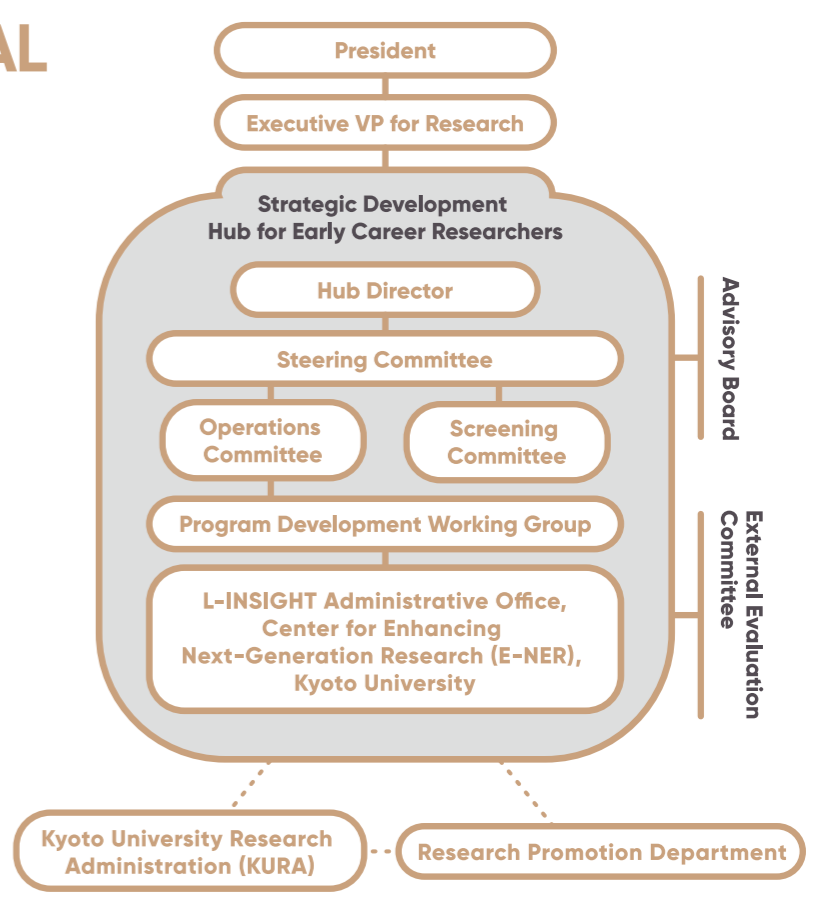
AL

President

Executive VP for Research

Strategic Development Hub for Early Career Researchers

Hub Director

Steering Committee

Operations Committee

Screening Committee

Program Development Working Group

L-INSIGHT Administrative Office, Center for Enhancing Next-Generation Research (E-NER), Kyoto University

Advisory Board

External Evaluation Committee

Kyoto University Research Administration (KURA)

Research Promotion Department